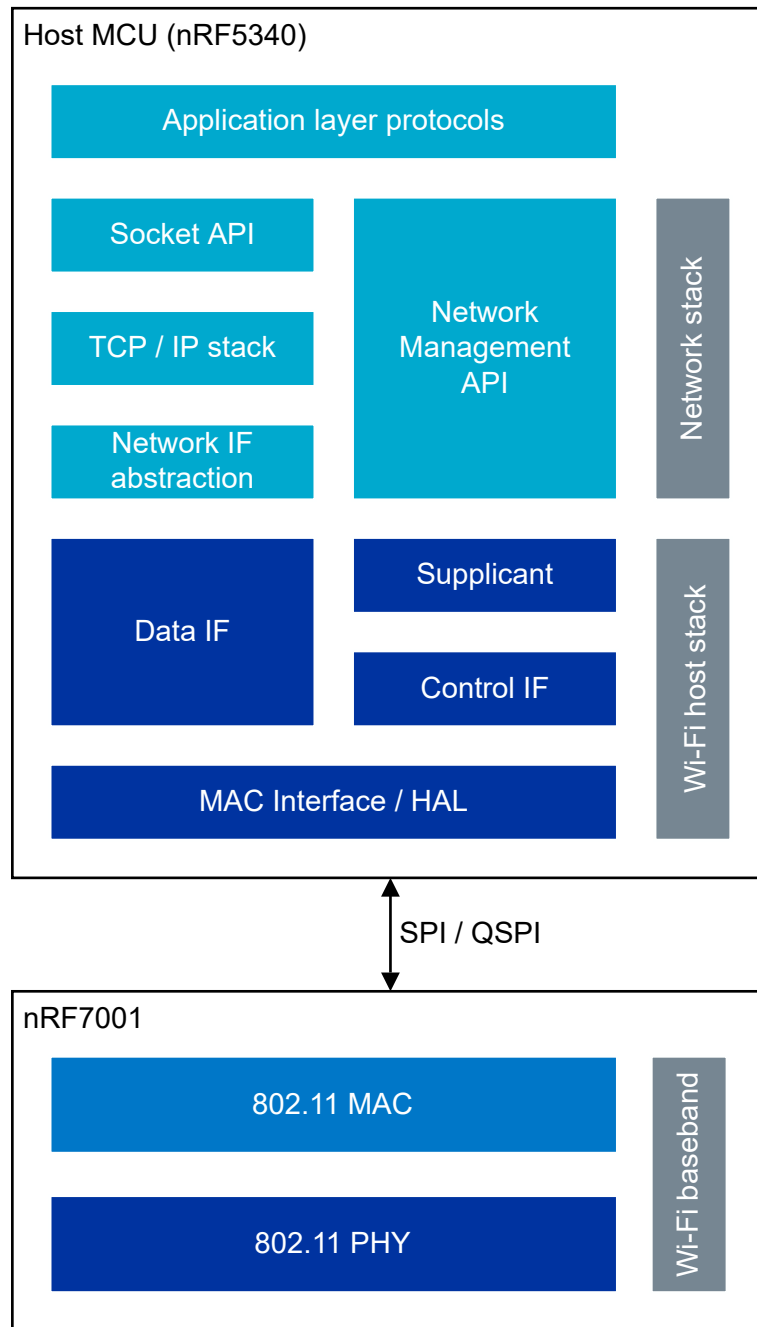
Host MCU (nRF5340)

Application layer protocols

Socket API

TCP / IP stack

Network IF abstraction

Network Management API

Network stack

Data IF

Supplicant

Control IF

MAC Interface / HAL

Wi-Fi host stack

SPI / QSPI

nRF7001

802.11 MAC

802.11 PHY

Wi-Fi baseband